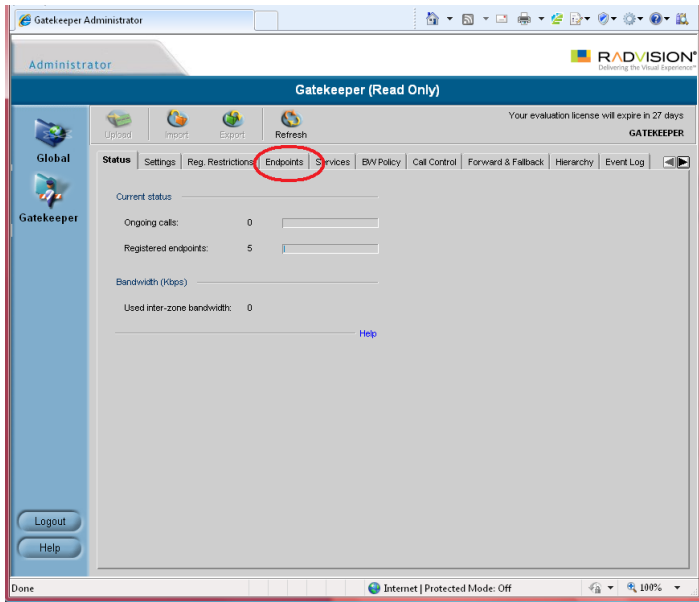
Gatekeeper Administrator

Administrator

RADVISION®
Delivering the Visual Experience®

Gatekeeper (Read Only)

Global

Gatekeeper

Upload Import Export Refresh

Your evaluation license will expire in 27 days
GATEKEEPER

Status | Settings | Reg. Restrictions | Endpoints | Services | BW Policy | Call Control | Forward & Fallback | Hierarchy | Event Log

Current status

Ongoing calls: 0

Registered endpoints: 5

Bandwidth (Kbps)

Used inter-zone bandwidth: 0

Help

Logout

Help

Done

Internet | Protected Mode: Off

100%